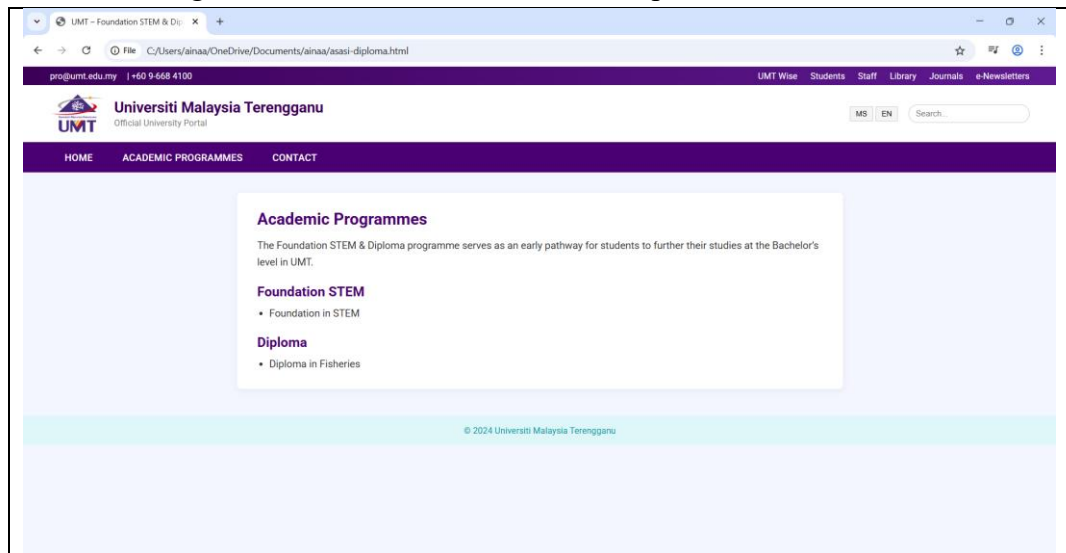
UMT – Foundation STEM & Dip ×

File C:/Users/ainaa/OneDrive/Documents/ainaa/asasi-diploma.html

pro@umt.edu.my | +60 9-668 4100

UMT Wise Students Staff Library Journals e-Newsletters

UMT

Universiti Malaysia Terengganu
Official University Portal

MS EN Search...

HOME ACADEMIC PROGRAMMES CONTACT

Academic Programmes

The Foundation STEM & Diploma programme serves as an early pathway for students to further their studies at the Bachelor's level in UMT.

Foundation STEM

• Foundation in STEM

Diploma

• Diploma in Fisheries

© 2024 Universiti Malaysia Terengganu